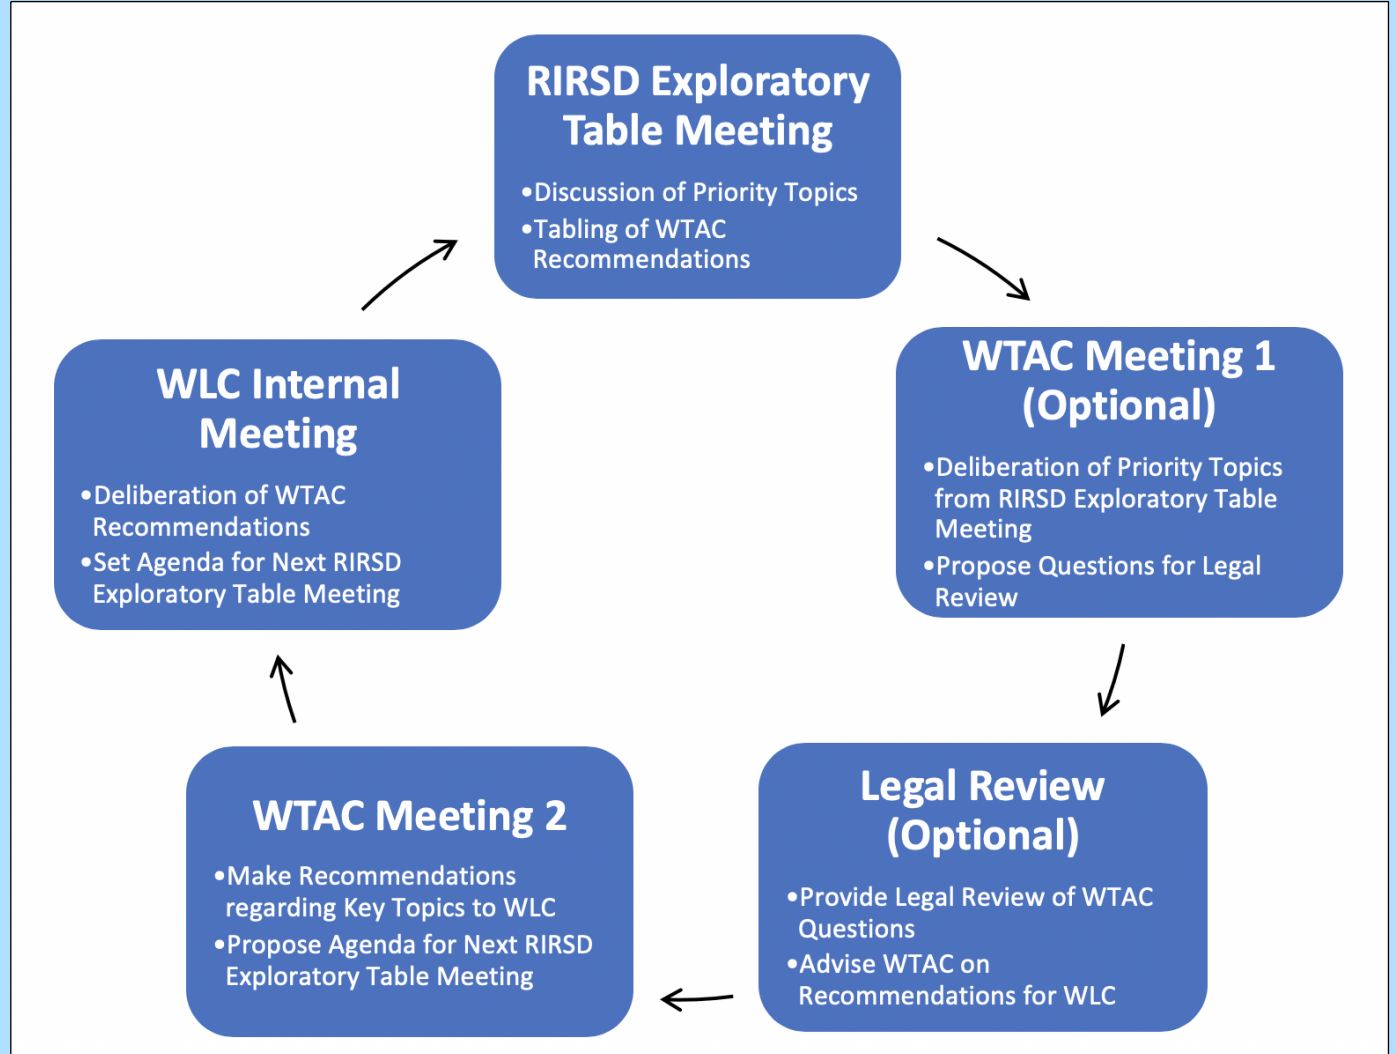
RIRSD Exploratory Table Meeting

•Discussion of Priority Topics
•Tabling of WTAC Recommendations

WTAC Meeting 1 (Optional)

•Deliberation of Priority Topics from RIRSD Exploratory Table Meeting
•Propose Questions for Legal Review

Legal Review (Optional)

•Provide Legal Review of WTAC Questions
•Advise WTAC on Recommendations for WLC

WTAC Meeting 2

•Make Recommendations regarding Key Topics to WLC
•Propose Agenda for Next RIRSD Exploratory Table Meeting

WLC Internal Meeting

•Deliberation of WTAC Recommendations
•Set Agenda for Next RIRSD Exploratory Table Meeting